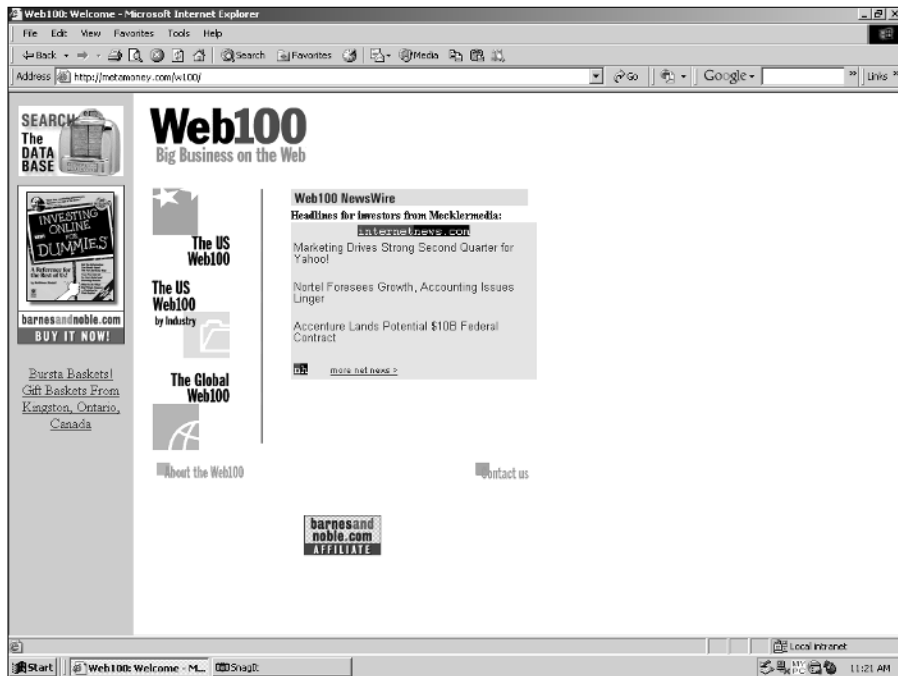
Web100: Welcome - Microsoft Internet Explorer

File Edit View Favorites Tools Help

Back Search Favorites Media

Address http://metamoney.com/w100/

Go Google Links

SEARCH The DATA BASE

INVESTING ONLINE FOR DUMMIES

barnesandnoble.com BUY IT NOW!

Bursta Baskets! Gift Baskets From Kingston, Ontario, Canada

Web100
Big Business on the Web

The US Web100

The US Web100 by Industry

The Global Web100

Web100 NewsWire

Headlines for investors from Mecklermedia:

internetnews.com

Marketing Drives Strong Second Quarter for Yahoo!

Nortel Foresees Growth, Accounting Issues Linger

Accenture Lands Potential $10B Federal Contract

more net news >

About the Web100

Contact us

barnesandnoble.com AFFILIATE

Local intranet

Start Web100: Welcome - M... SnagIt

11:21 AM